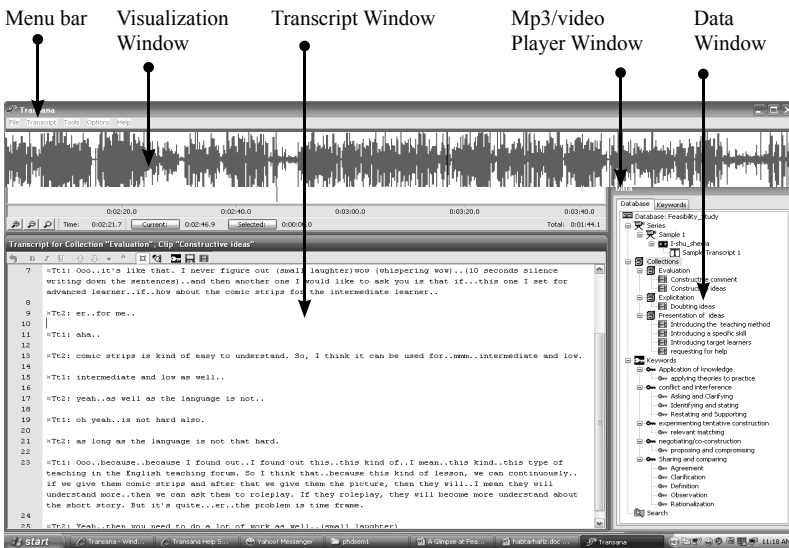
Menu bar

Visualization Window

Transcript Window

Mp3/video Player Window

Data Window

Transana

File Transcript Tools Options Help

0:02:20.0 0:02:40.0 0:03:00.0 0:03:20.0 0:03:40.0

Time: 0:02:21.7 Current: 0:02:46.9 Selected: 0:00:00.0 Total: 0:01:44.1

Transcript for Collection "Evaluation", Clip "Constructive ideas"

7 ¤Tt1: Ooo..it's like that. I never figure out (small laughter)wow (whispering wow)..(10 seconds silence writing down the sentences)..and then another one I would like to ask you is that if...this one I set for advanced learner..if..how about the comic strips for the intermediate learner..
8
9 ¤Tt2: er..for me..
10
11 ¤Tt1: aha..
12
13 ¤Tt2: comic strips is kind of easy to understand. So, I think it can be used for..mmm..intermediate and low.
14
15 ¤Tt1: intermediate and low as well..
16
17 ¤Tt2: yeah..as well as the language is not..
18
19 ¤Tt1: oh yeah..is not hard also.
20
21 ¤Tt2: as long as the language is not that hard.
22
23 ¤Tt1: Ooo..because..because I found out..I found out this..this kind of..I mean..this kind..this type of teaching in the English teaching forum. So I think that..because this kind of lesson, we can continuously.. if we give them comic strips and after that we give them the picture, then they will..I mean they will understand more..then we can ask them to roleplay. If they roleplay, they will become more understand about the short story. But it's quite...er..the problem is time frame.
24
25 ¤Tt2: Yeah..then you need to do a lot of work as well..(small laughter)

Data

Database Keywords

Database: Feasibility_study
Series
Sample 1
I-shu_sheela
Sample Transcript 1
Collections
Evaluation
Constructive comment
Constructive ideas
Explicitation
Doubting ideas
Presentation of ideas
Introducing the teaching method
Introducing a specific skill
Introducing target learners
requesting for help
Keywords
Application of knowledge
applying theories to practice
conflict and interference
Asking and Clarifying
Identifying and stating
Restating and Supporting
experimenting tentative construction
relevant matching
negotiating/co-construction
proposing and compromising
Sharing and comparing
Agreement
Clarification
Definition
Observation
Rationalization
Search

start Transana - Wind... Transana Help S... Yahoo! Messenger phdsem1 A Glimpse at Fea... habtarhafiz.doc ... Transana 11:18 AM